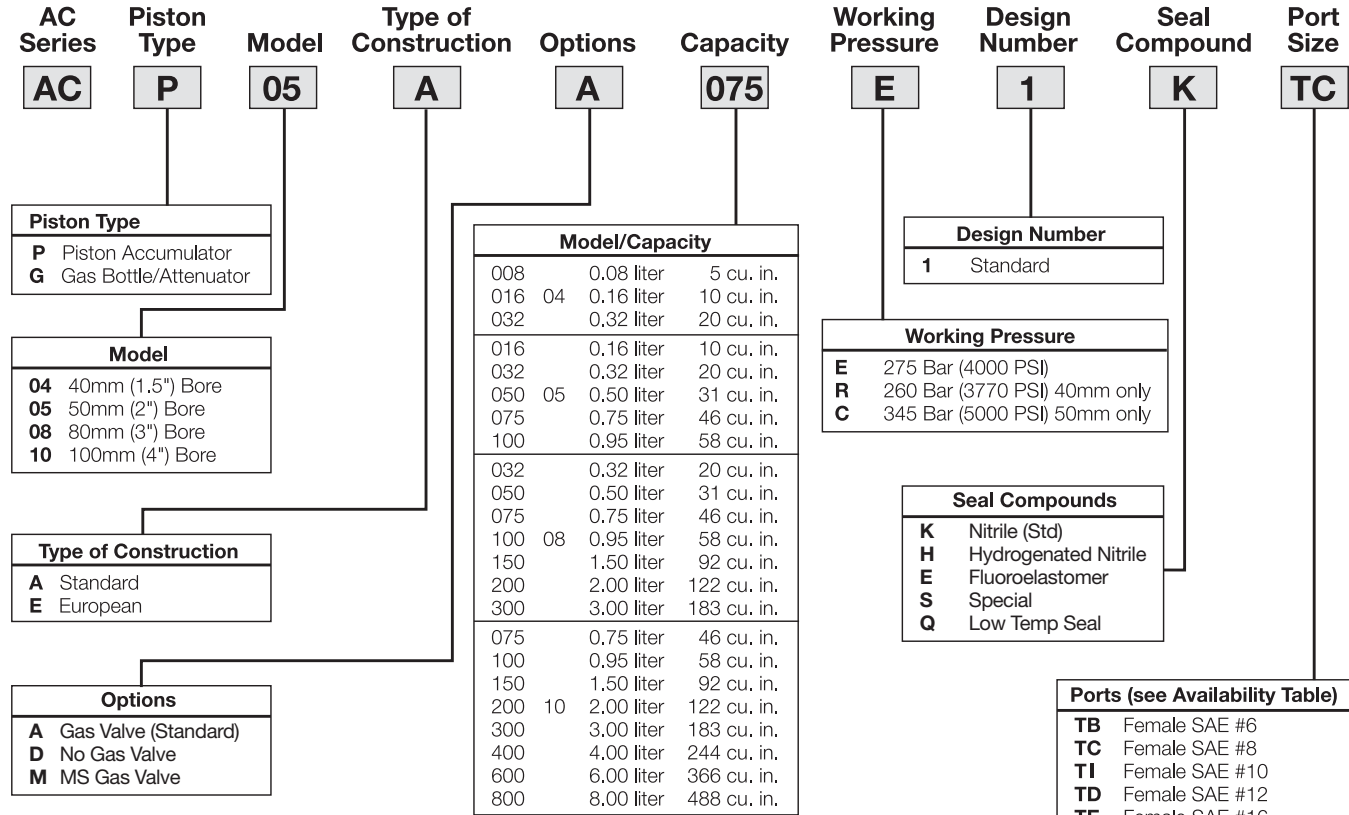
AC Series | Piston Type | Model | Type of Construction | Options | Capacity | Working Pressure | Design Number | Seal Compound | Port Size

AC P 05 A A 075 E 1 K TC

**Piston Type**
P Piston Accumulator
G Gas Bottle/Attenuator

**Model**
04 40mm (1.5") Bore
05 50mm (2") Bore
08 80mm (3") Bore
10 100mm (4") Bore

**Type of Construction**
A Standard
E European

**Options**
A Gas Valve (Standard)
D No Gas Valve
M MS Gas Valve

**Model/Capacity**

| | | | |
|---|---|---|---|
| 008 | | 0.08 liter | 5 cu. in. |
| 016 | 04 | 0.16 liter | 10 cu. in. |
| 032 | | 0.32 liter | 20 cu. in. |
| 016 | | 0.16 liter | 10 cu. in. |
| 032 | | 0.32 liter | 20 cu. in. |
| 050 | 05 | 0.50 liter | 31 cu. in. |
| 075 | | 0.75 liter | 46 cu. in. |
| 100 | | 0.95 liter | 58 cu. in. |
| 032 | | 0.32 liter | 20 cu. in. |
| 050 | | 0.50 liter | 31 cu. in. |
| 075 | | 0.75 liter | 46 cu. in. |
| 100 | 08 | 0.95 liter | 58 cu. in. |
| 150 | | 1.50 liter | 92 cu. in. |
| 200 | | 2.00 liter | 122 cu. in. |
| 300 | | 3.00 liter | 183 cu. in. |
| 075 | | 0.75 liter | 46 cu. in. |
| 100 | | 0.95 liter | 58 cu. in. |
| 150 | | 1.50 liter | 92 cu. in. |
| 200 | 10 | 2.00 liter | 122 cu. in. |
| 300 | | 3.00 liter | 183 cu. in. |
| 400 | | 4.00 liter | 244 cu. in. |
| 600 | | 6.00 liter | 366 cu. in. |
| 800 | | 8.00 liter | 488 cu. in. |

**Design Number**
1 Standard

**Working Pressure**
E 275 Bar (4000 PSI)
R 260 Bar (3770 PSI) 40mm only
C 345 Bar (5000 PSI) 50mm only

**Seal Compounds**
K Nitrile (Std)
H Hydrogenated Nitrile
E Fluoroelastomer
S Special
Q Low Temp Seal

**Ports (see Availability Table)**
TB Female SAE #6
TC Female SAE #8
TI Female SAE #10
TD Female SAE #12
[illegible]